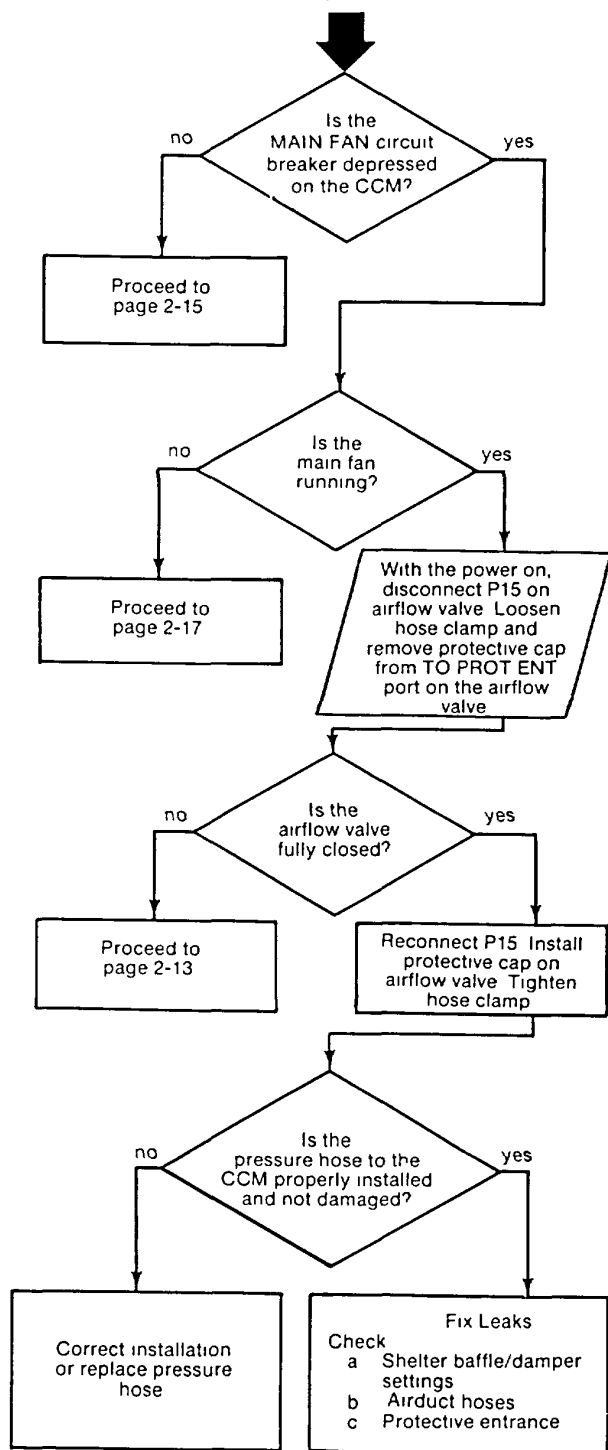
Is the MAIN FAN circuit breaker depressed on the CCM?

no

yes

Proceed to page 2-15

Is the main fan running?

no

yes

Proceed to page 2-17

With the power on, disconnect P15 on airflow valve Loosen hose clamp and remove protective cap from TO PROT ENT port on the airflow valve

Is the airflow valve fully closed?

no

yes

Proceed to page 2-13

Reconnect P15 Install protective cap on airflow valve Tighten hose clamp

Is the pressure hose to the CCM properly installed and not damaged?

no

yes

Correct installation or replace pressure hose

Fix Leaks
Check
a Shelter baffle/damper settings
b Airduct hoses
c Protective entrance